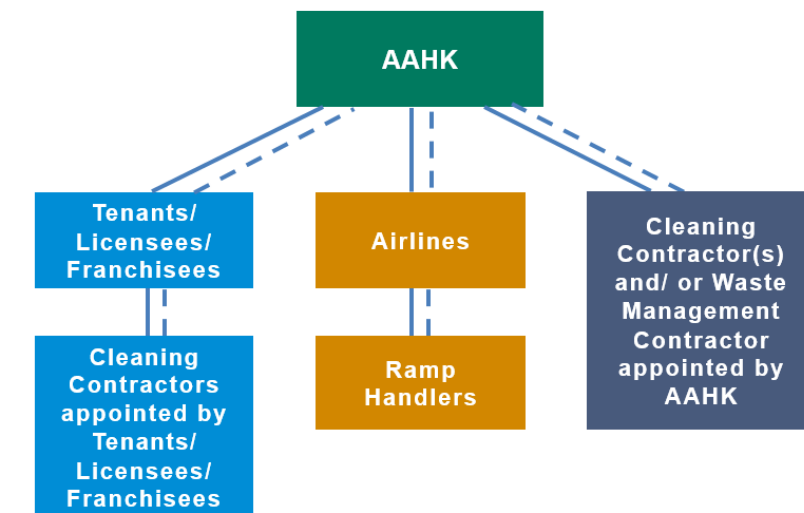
AAHK

Tenants/ Licensees/ Franchisees

Cleaning Contractors appointed by Tenants/ Licensees/ Franchisees

Airlines

Ramp Handlers

Cleaning Contractor(s) and/ or Waste Management Contractor appointed by AAHK